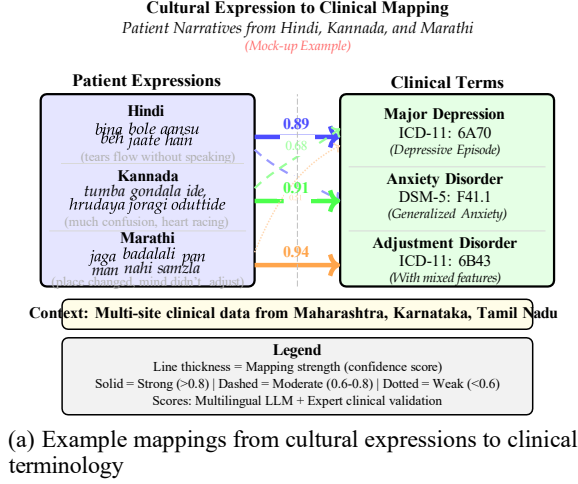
Cultural Expression to Clinical Mapping
Patient Narratives from Hindi, Kannada, and Marathi
(Mock-up Example)

Patient Expressions

Hindi
bina bole aansu
beh jaate hain
(tears flow without speaking)

Kannada
tumba gondala ide,
hrudaya joragi oduttide
(much confusion, heart racing)

Marathi
jaga badalali pan
man nahi samzla
(place changed, mind didn't adjust)

0.89
0.68
0.91
0.94

Clinical Terms

Major Depression
ICD-11: 6A70
(Depressive Episode)

Anxiety Disorder
DSM-5: F41.1
(Generalized Anxiety)

Adjustment Disorder
ICD-11: 6B43
(With mixed features)

Context: Multi-site clinical data from Maharashtra, Karnataka, Tamil Nadu

Legend
Line thickness = Mapping strength (confidence score)
Solid = Strong (>0.8) | Dashed = Moderate (0.6-0.8) | Dotted = Weak (<0.6)
Scores: Multilingual LLM + Expert clinical validation

(a) Example mappings from cultural expressions to clinical terminology